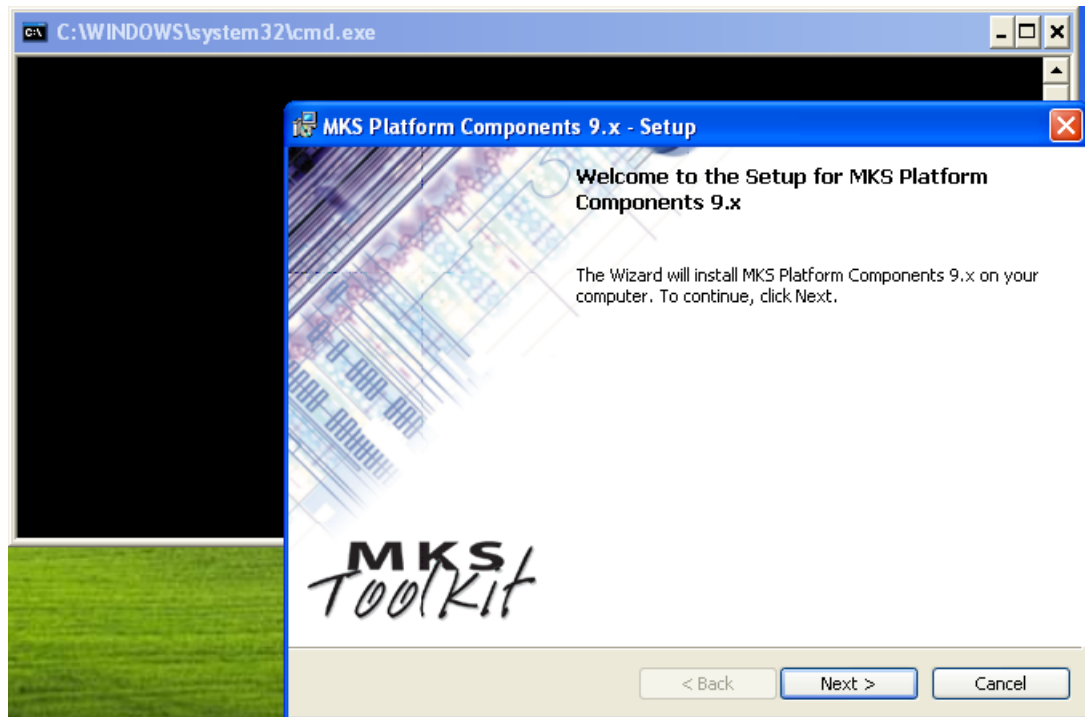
C:\WINDOWS\system32\cmd.exe

MKS Platform Components 9.x - Setup

Welcome to the Setup for MKS Platform Components 9.x

The Wizard will install MKS Platform Components 9.x on your computer. To continue, click Next.

MKS ToolKit

< Back

Next >

Cancel